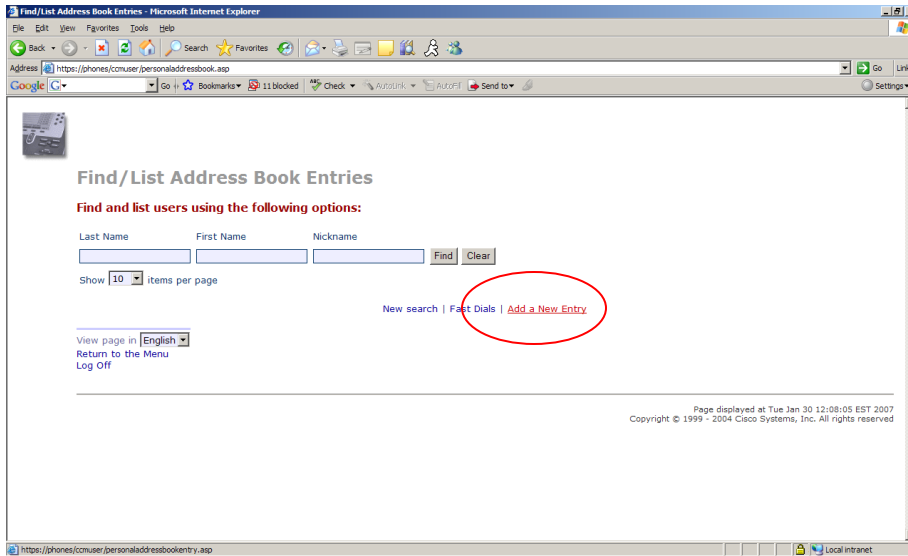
Find/List Address Book Entries - Microsoft Internet Explorer

File Edit View Favorites Tools Help

Back Search Favorites

Address https://phones/ccmuser/personaladdressbook.asp Go Links

Google G Go Bookmarks 11 blocked Check AutoLink AutoFill Send to Settings

Find/List Address Book Entries

Find and list users using the following options:

Last Name First Name Nickname

Find Clear

Show 10 items per page

New search | Fast Dials | Add a New Entry

View page in English
Return to the Menu
Log Off

Page displayed at Tue Jan 30 12:08:05 EST 2007
Copyright © 1999 - 2004 Cisco Systems, Inc. All rights reserved

https://phones/ccmuser/personaladdressbookentry.asp Local intranet